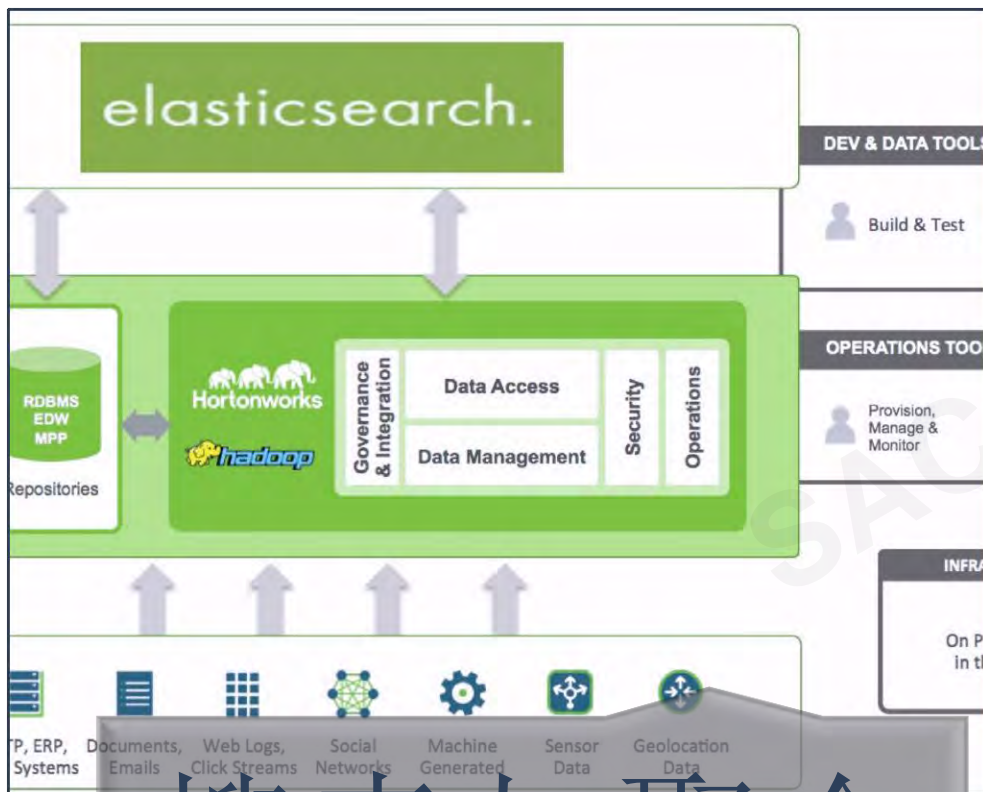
elasticsearch.

DEV & DATA TOOLS

Build & Test

OPERATIONS TOO

Provision, Manage & Monitor

RDBMS EDW MPP

Repositories

Hortonworks

hadoop

Governance & Integration

Data Access

Data Management

Security

Operations

SAC

INFRA

On P in th

P, ERP, Systems

Documents, Emails

Web Logs, Click Streams

Social Networks

Machine Generated

Sensor Data

Geolocation Data

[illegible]